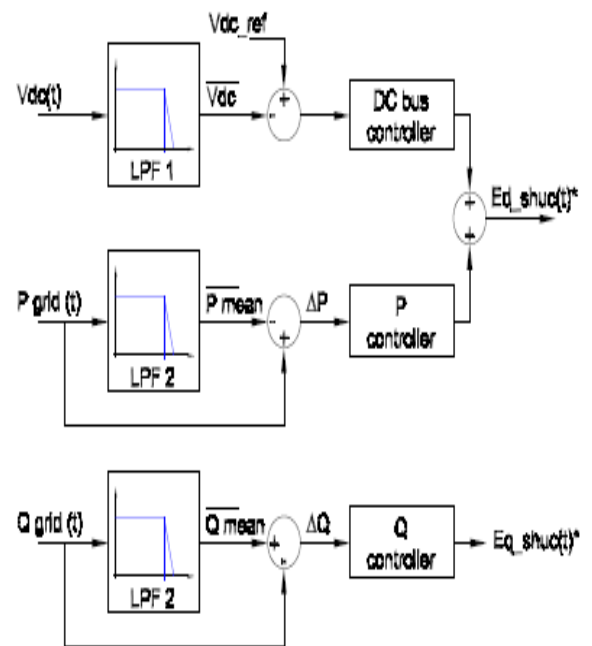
Vdc_ref

Vdc(t)

$\overline{Vdc}$

+

-

DC bus controller

LPF 1

+

+

Ed_shuc(t)*

P grid (t)

$\overline{P\ mean}$

-

+

ΔP

P controller

LPF 2

Q grid (t)

$\overline{Q\ mean}$

+

-

ΔQ

Q controller

Eq_shuc(t)*

LPF 2